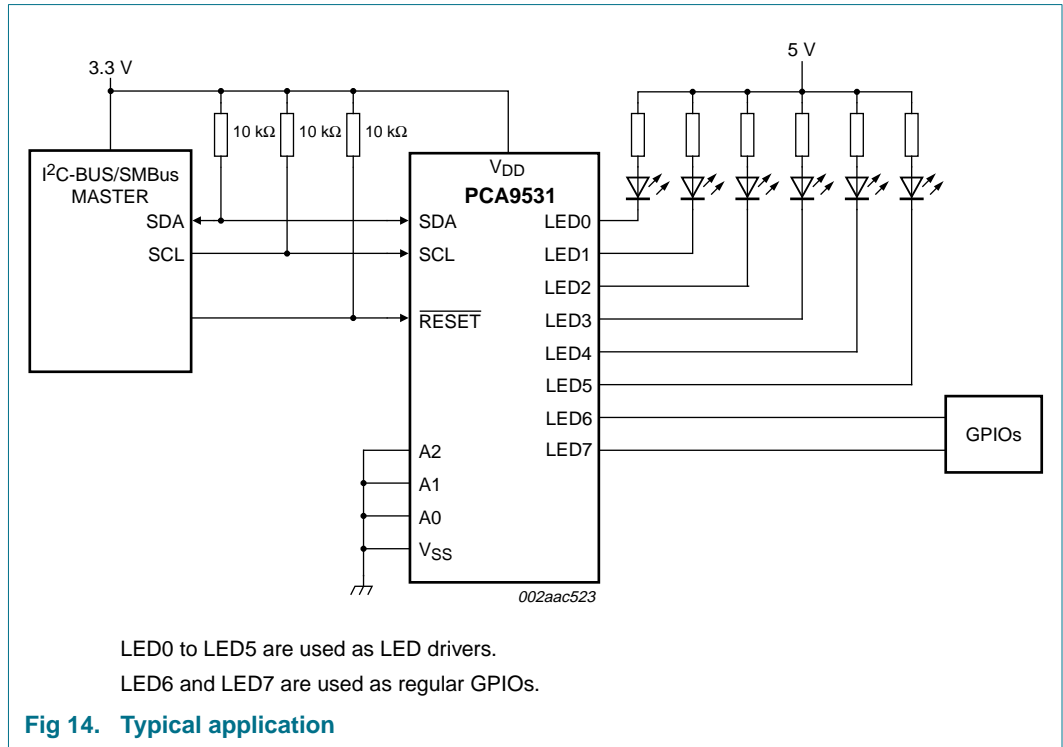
3.3 V

5 V

10 kΩ 10 kΩ 10 kΩ

I$^2$C-BUS/SMBus MASTER

SDA

SCL

$V_{DD}$

**PCA9531**

SDA

SCL

$\overline{RESET}$

LED0

LED1

LED2

LED3

LED4

LED5

LED6

LED7

GPIOs

A2

A1

A0

$V_{SS}$

002aac523

LED0 to LED5 are used as LED drivers.

LED6 and LED7 are used as regular GPIOs.

**Fig 14. Typical application**